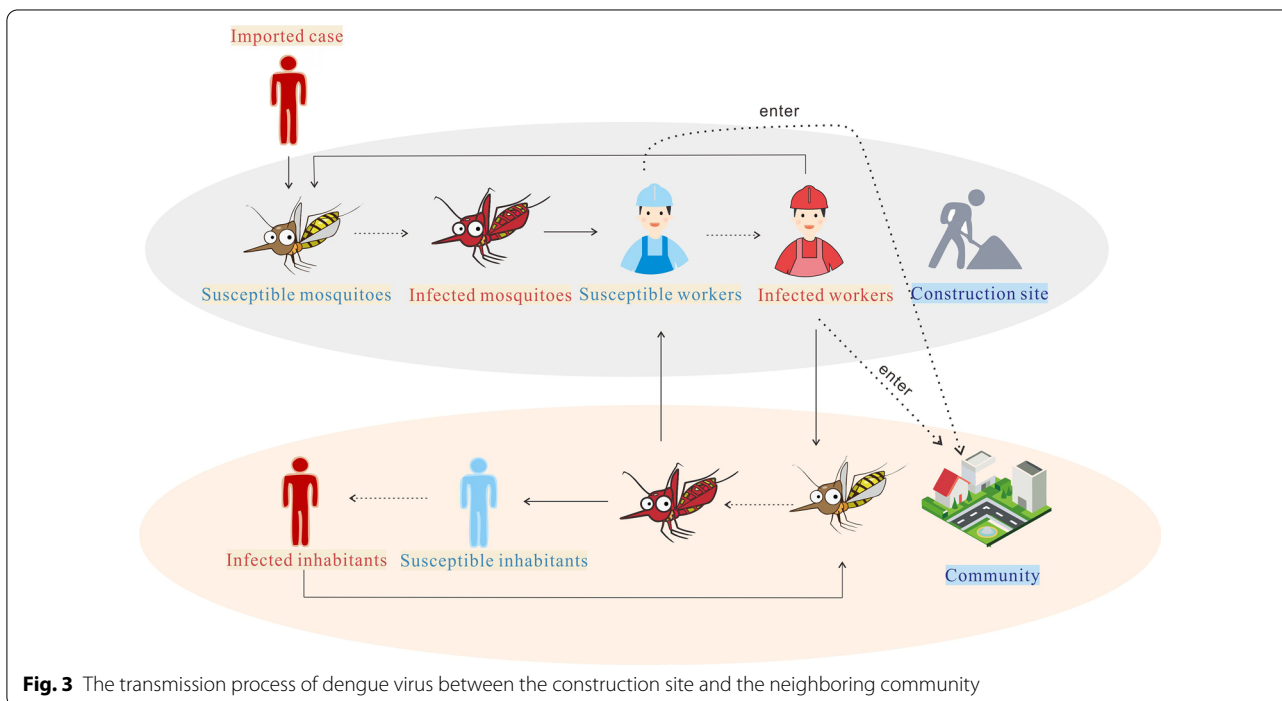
Imported case

enter

Susceptible mosquitoes

Infected mosquitoes

Susceptible workers

Infected workers

Construction site

enter

Infected inhabitants

Susceptible inhabitants

Community

**Fig. 3** The transmission process of dengue virus between the construction site and the neighboring community